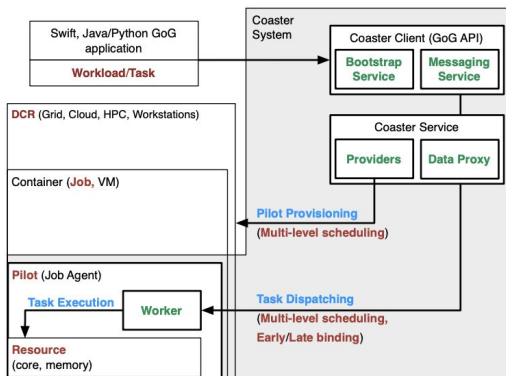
Swift, Java/Python GoG application

Workload/Task

Coaster System

Coaster Client (GoG API)

Bootstrap Service

Messaging Service

DCR (Grid, Cloud, HPC, Workstations)

Coaster Service

Providers

Data Proxy

Container (Job, VM)

Pilot Provisioning

(Multi-level scheduling)

Pilot (Job Agent)

Task Execution

Worker

Task Dispatching

(Multi-level scheduling, Early/Late binding)

Resource (core, memory)